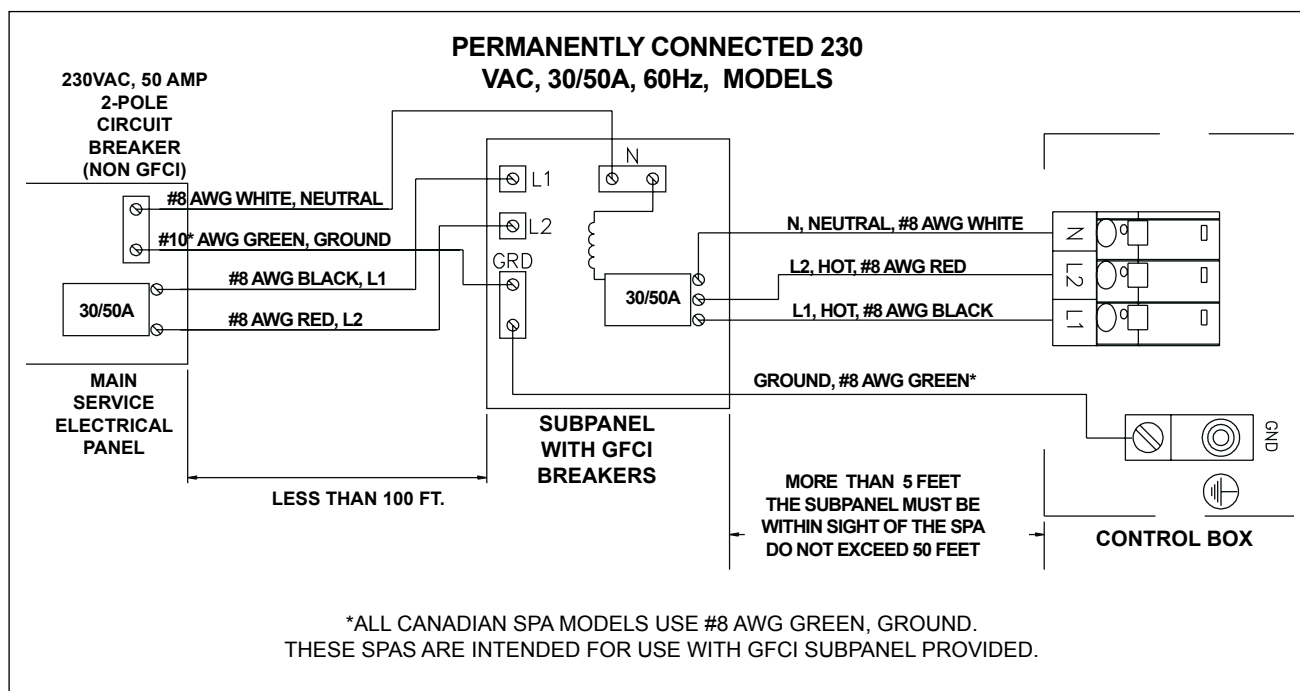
PERMANENTLY CONNECTED 230 VAC, 30/50A, 60Hz, MODELS

230VAC, 50 AMP 2-POLE CIRCUIT BREAKER (NON GFCI)

#8 AWG WHITE, NEUTRAL

#10* AWG GREEN, GROUND

#8 AWG BLACK, L1

30/50A

#8 AWG RED, L2

MAIN SERVICE ELECTRICAL PANEL

L1

L2

N

GRD

30/50A

SUBPANEL WITH GFCI BREAKERS

N, NEUTRAL, #8 AWG WHITE

L2, HOT, #8 AWG RED

L1, HOT, #8 AWG BLACK

N

L2

L1

GROUND, #8 AWG GREEN*

GND

LESS THAN 100 FT.

MORE THAN 5 FEET
THE SUBPANEL MUST BE WITHIN SIGHT OF THE SPA
DO NOT EXCEED 50 FEET

CONTROL BOX

*ALL CANADIAN SPA MODELS USE #8 AWG GREEN, GROUND.
THESE SPAS ARE INTENDED FOR USE WITH GFCI SUBPANEL PROVIDED.